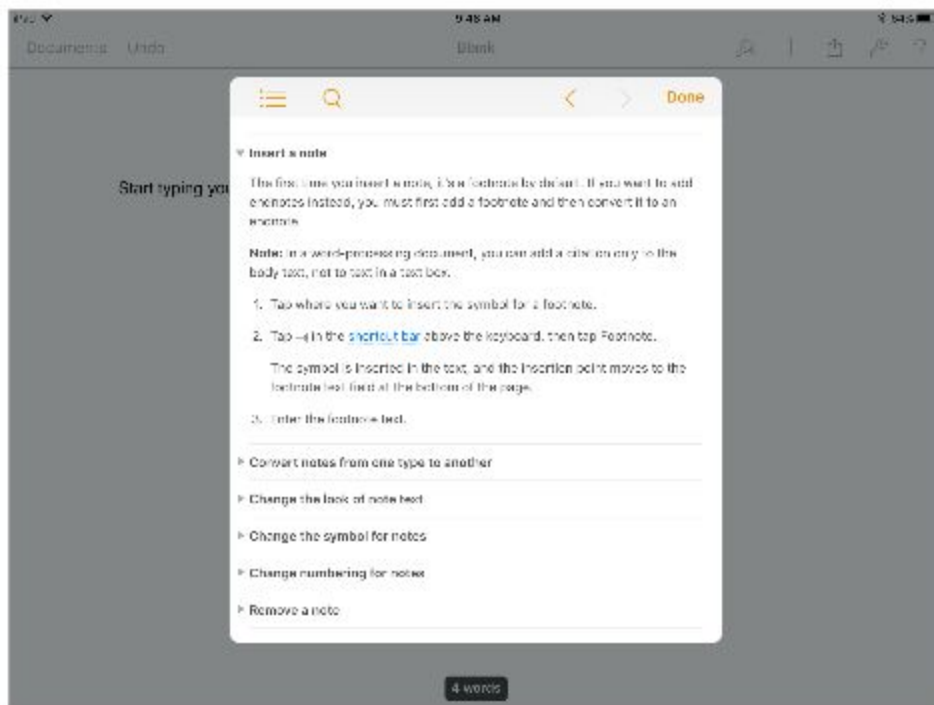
iPad

9:45 AM

54%

Documents Undo

Blank

Start typing you

Done

Insert a note

The first time you insert a note, it's a footnote by default. If you want to add endnotes instead, you must first add a footnote and then convert it to an endnote.

Note: In a word-processing document, you can add a citation only to the body text, not to text in a text box.

1. Tap where you want to insert the symbol for a footnote.

2. Tap ⇥ in the shortcut bar above the keyboard, then tap Footnote.

The symbol is inserted in the text, and the insertion point moves to the footnote text field at the bottom of the page.

3. Enter the footnote text.

Convert notes from one type to another

Change the look of note text

Change the symbol for notes

Change numbering for notes

Remove a note

4 words